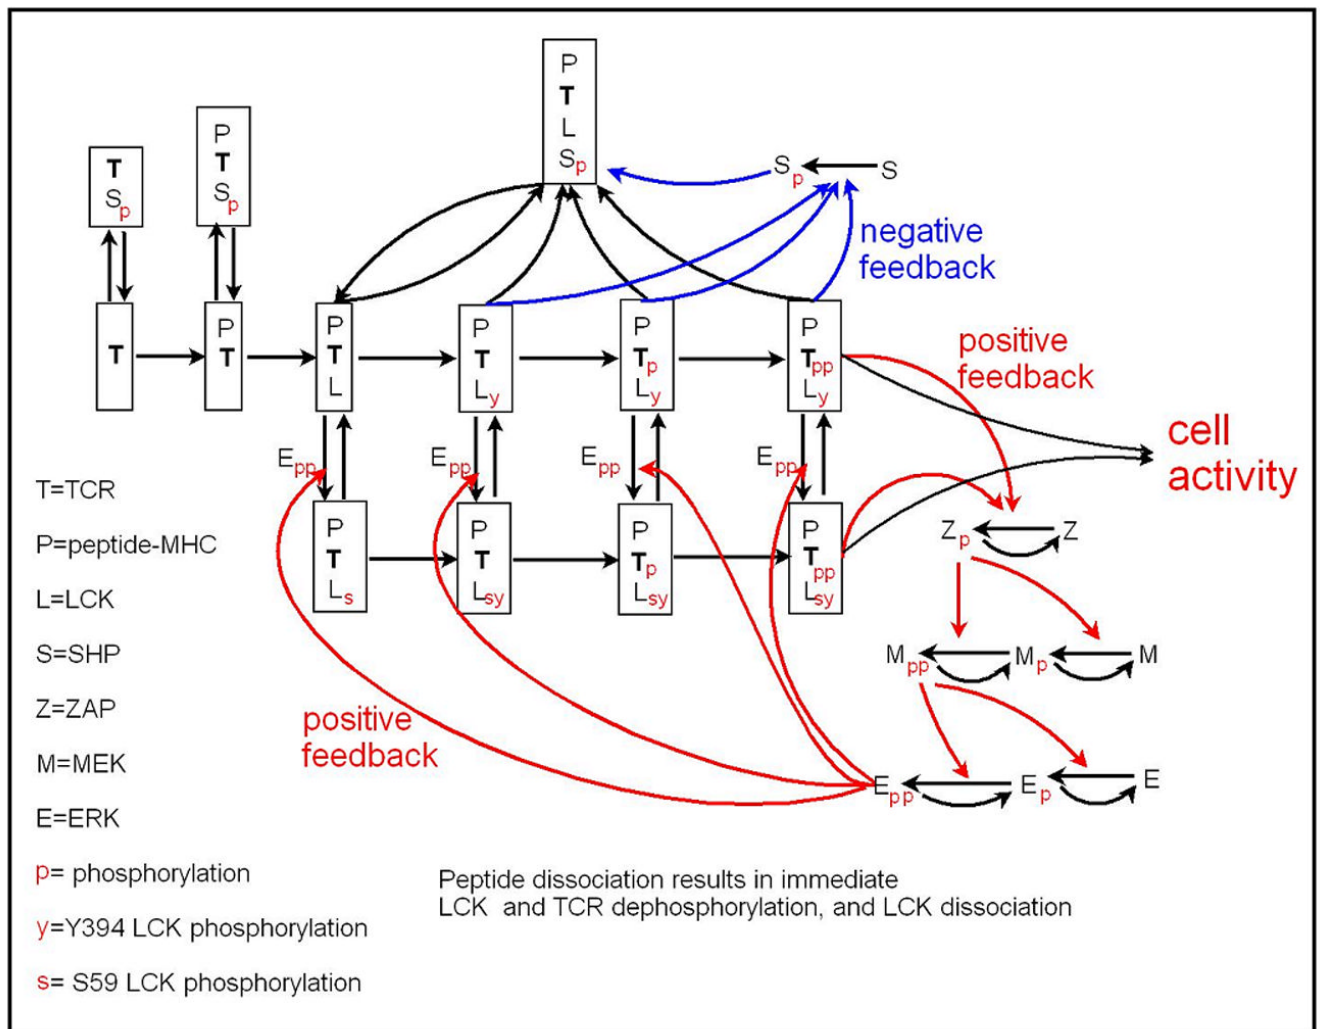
P
T
L
$S_p$

$S_p$ ← S

T
$S_p$

P
T
$S_p$

negative feedback

T

P
T

P
T
L

P
T
$L_y$

P
$T_p$
$L_y$

P
$T_{pp}$
$L_y$

positive feedback

cell activity

$E_{pp}$

$E_{pp}$

$E_{pp}$

$E_{pp}$

P
T
$L_s$

P
T
$L_{sy}$

P
$T_p$
$L_{sy}$

P
$T_{pp}$
$L_{sy}$

$Z_p$ ← Z

$M_{pp}$ ← $M_p$ ← M

$E_{pp}$ ← $E_p$ ← E

positive feedback

T=TCR

P=peptide-MHC

L=LCK

S=SHP

Z=ZAP

M=MEK

E=ERK

p= phosphorylation

y=Y394 LCK phosphorylation

s= S59 LCK phosphorylation

Peptide dissociation results in immediate LCK and TCR dephosphorylation, and LCK dissociation